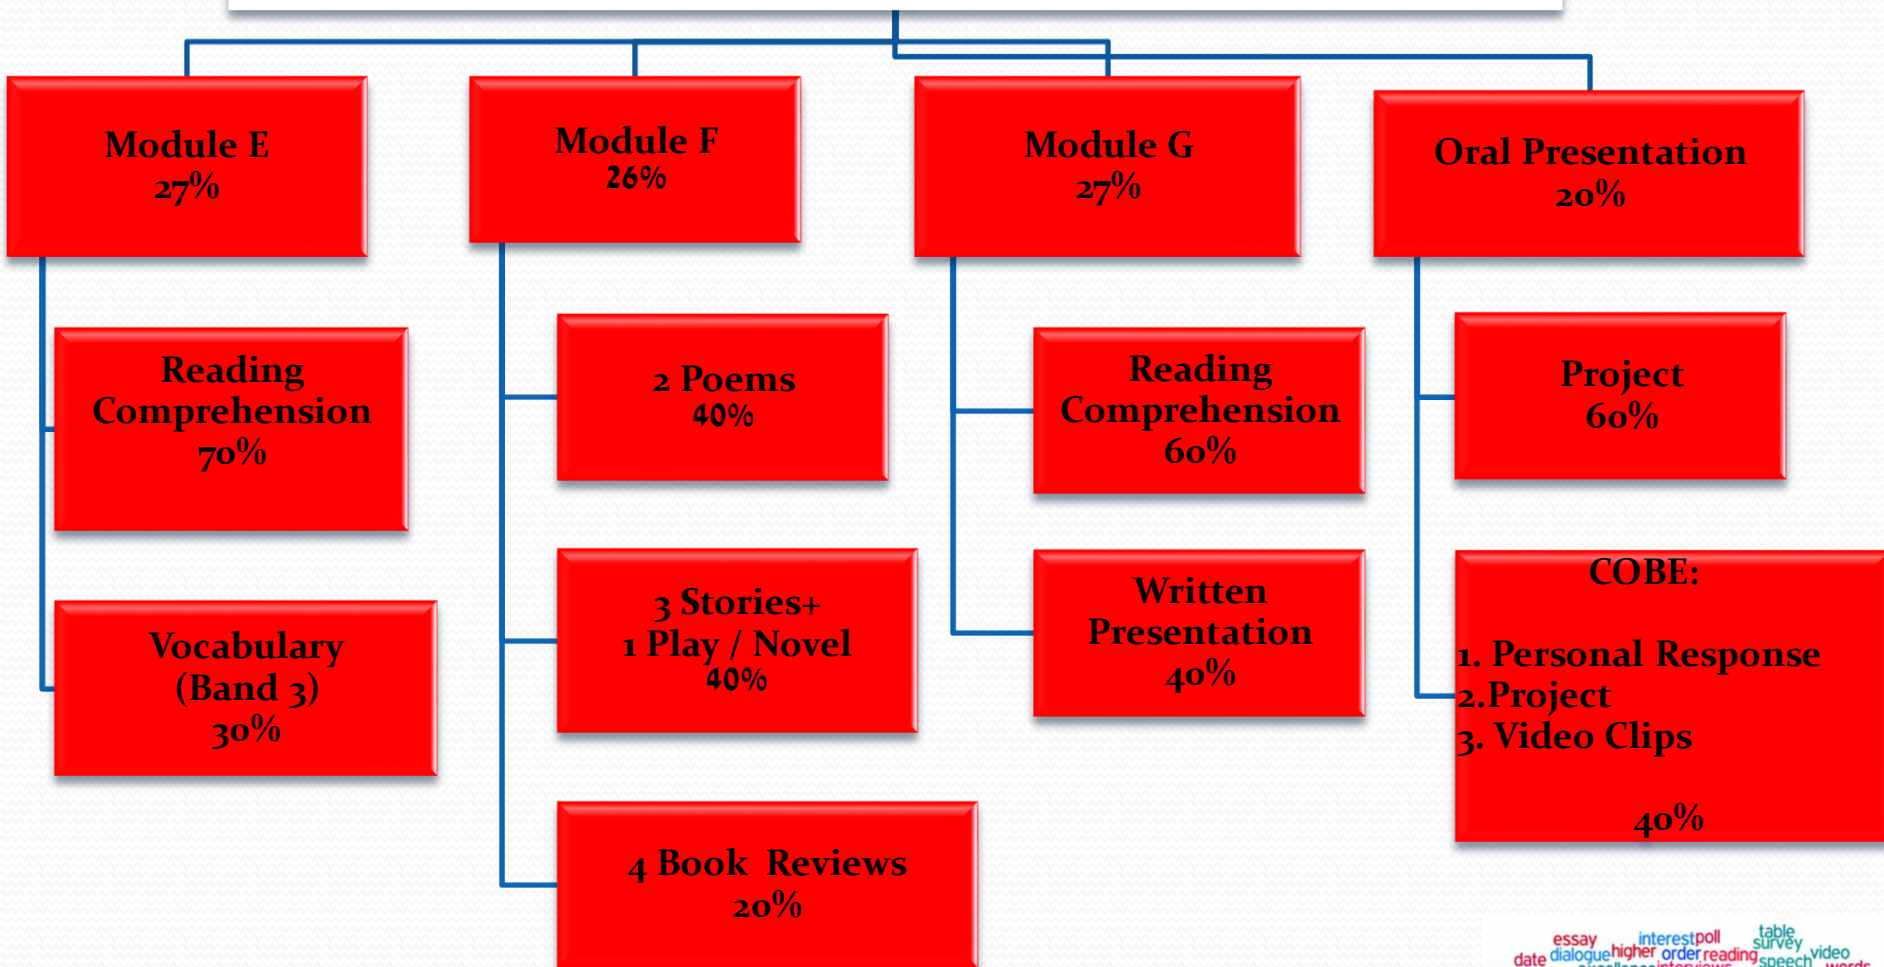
Module E
27%

Reading Comprehension
70%

Vocabulary (Band 3)
30%

Module F
26%

2 Poems
40%

3 Stories+
1 Play / Novel
40%

4 Book Reviews
20%

Module G
27%

Reading Comprehension
60%

Written Presentation
40%

Oral Presentation
20%

Project
60%

COBE:

1. Personal Response
2.Project
3. Video Clips

40%

essay interest poll table survey date dialogue higher order reading speech video words